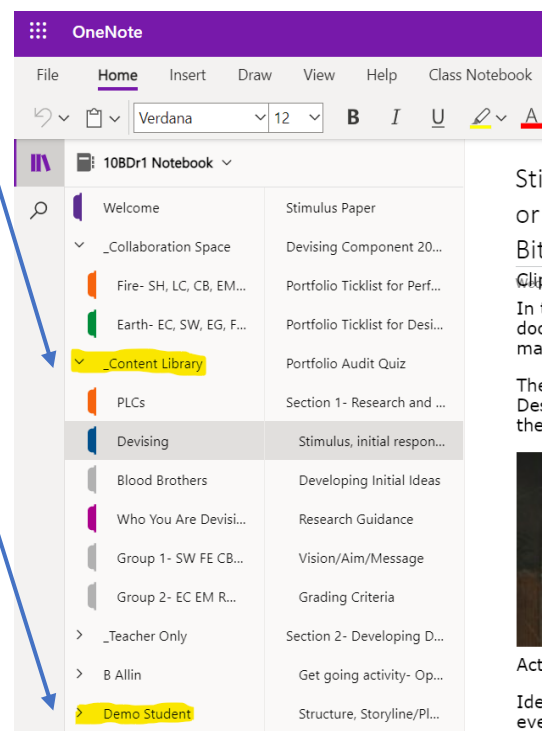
OneNote

File Home Insert Draw View Help Class Notebook

Verdana 12 B I U A

10BDr1 Notebook

Welcome
_Collaboration Space
Fire- SH, LC, CB, EM...
Earth- EC, SW, EG, F...
_Content Library
PLCs
Devising
Blood Brothers
Who You Are Devisi...
Group 1- SW FE CB...
Group 2- EC EM R...
_Teacher Only
B Allin
Demo Student

Stimulus Paper
Devising Component 20...
Portfolio Ticklist for Perf...
Portfolio Ticklist for Desi...
Portfolio Audit Quiz
Section 1- Research and ...
Stimulus, initial respon...
Developing Initial Ideas
Research Guidance
Vision/Aim/Message
Grading Criteria
Section 2- Developing D...
Get going activity- Op...
Structure, Storyline/Pl...

Sti
or
Bit
Clip
In t
doc
ma

The
Des
the

Act

Ide
eve